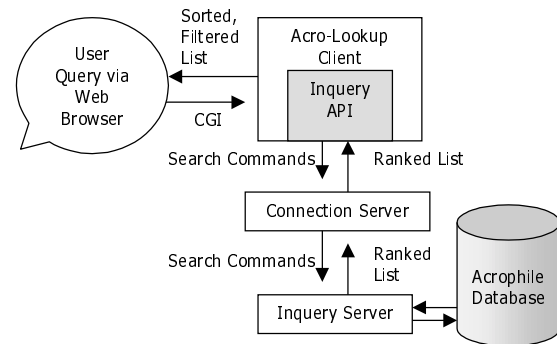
User Query via Web Browser

Sorted, Filtered List

CGI

Acro-Lookup Client

Inquery API

Search Commands

Ranked List

Connection Server

Search Commands

Ranked List

Inquery Server

Acrophile Database